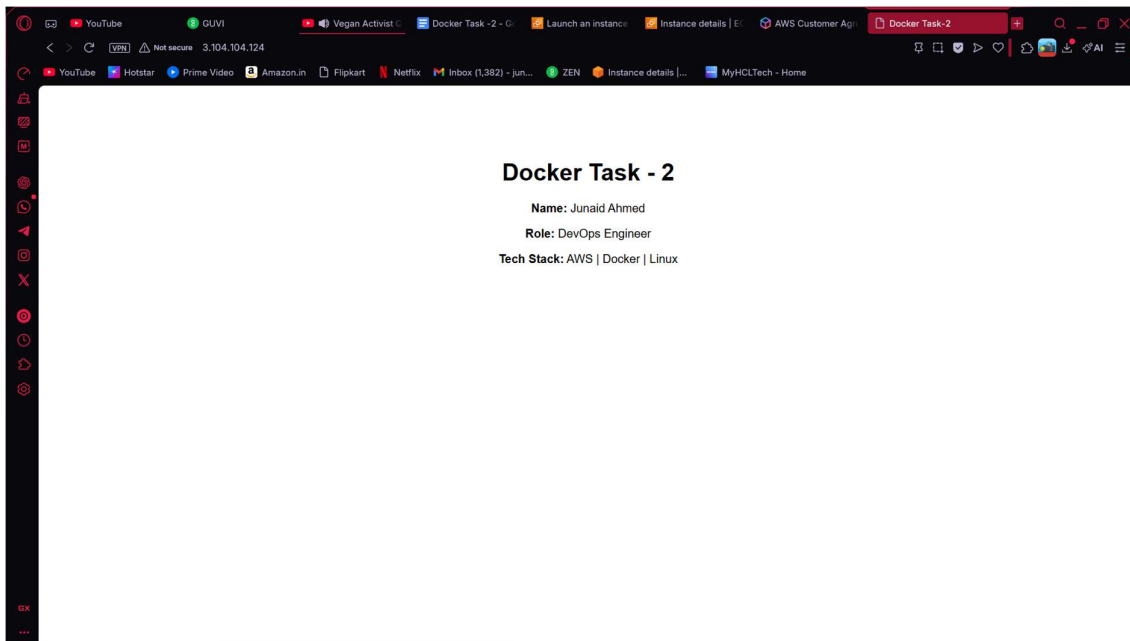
YouTube | GUVI | Vegan Activist C | Docker Task -2 - G | Launch an instance | Instance details | E | AWS Customer Agr | Docker Task-2

VPN Not secure 3.104.104.124

AI

YouTube | Hotstar | Prime Video | Amazon.in | Flipkart | Netflix | Inbox (1,382) - jun... | ZEN | Instance details |... | MyHCLTech - Home

# Docker Task - 2

**Name:** Junaid Ahmed

**Role:** DevOps Engineer

**Tech Stack:** AWS | Docker | Linux

GX